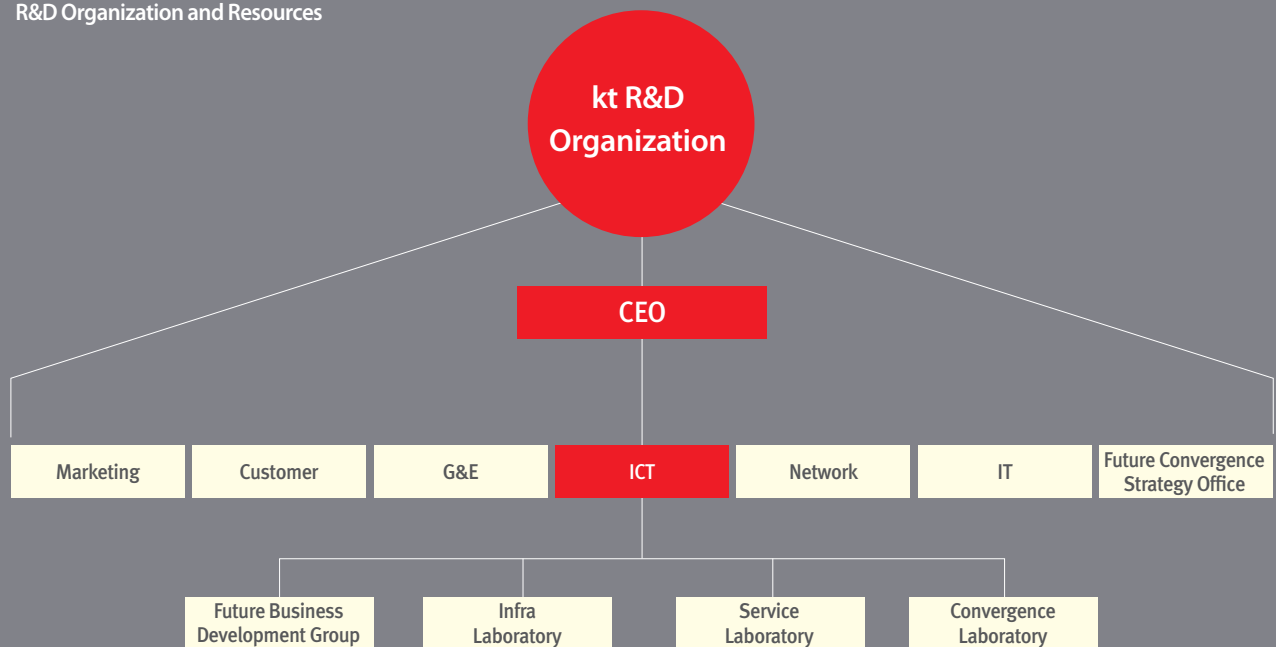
R&D Organization and Resources

kt R&D Organization

CEO

Marketing

Customer

G&E

ICT

Network

IT

Future Convergence Strategy Office

Future Business Development Group

Infra Laboratory

Service Laboratory

Convergence Laboratory